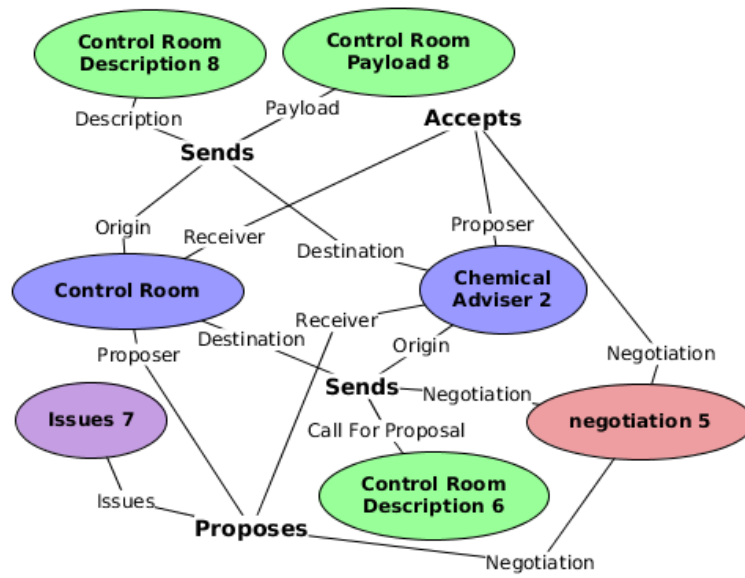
Control Room Description 8

Control Room Payload 8

Description

Payload

Accepts

Sends

Origin

Receiver

Destination

Proposer

Control Room

Chemical Adviser 2

Receiver

Origin

Proposer

Destination

Negotiation

Sends

Negotiation

Issues 7

negotiation 5

Call For Proposal

Control Room Description 6

Issues

Proposes

Negotiation